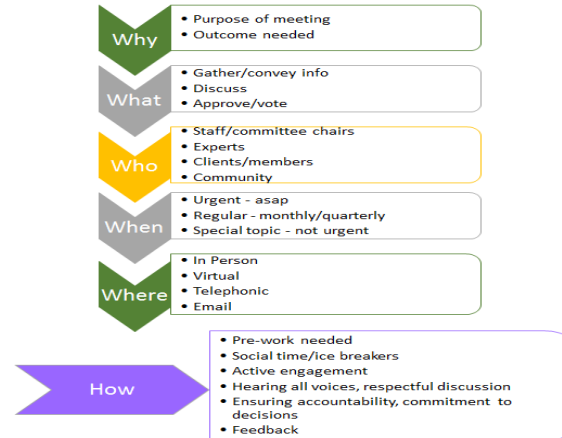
Why
- Purpose of meeting
- Outcome needed

What
- Gather/convey info
- Discuss
- Approve/vote

Who
- Staff/committee chairs
- Experts
- Clients/members
- Community

When
- Urgent - asap
- Regular - monthly/quarterly
- Special topic - not urgent

Where
- In Person
- Virtual
- Telephonic
- Email

How
- Pre-work needed
- Social time/ice breakers
- Active engagement
- Hearing all voices, respectful discussion
- Ensuring accountability, commitment to decisions
- Feedback